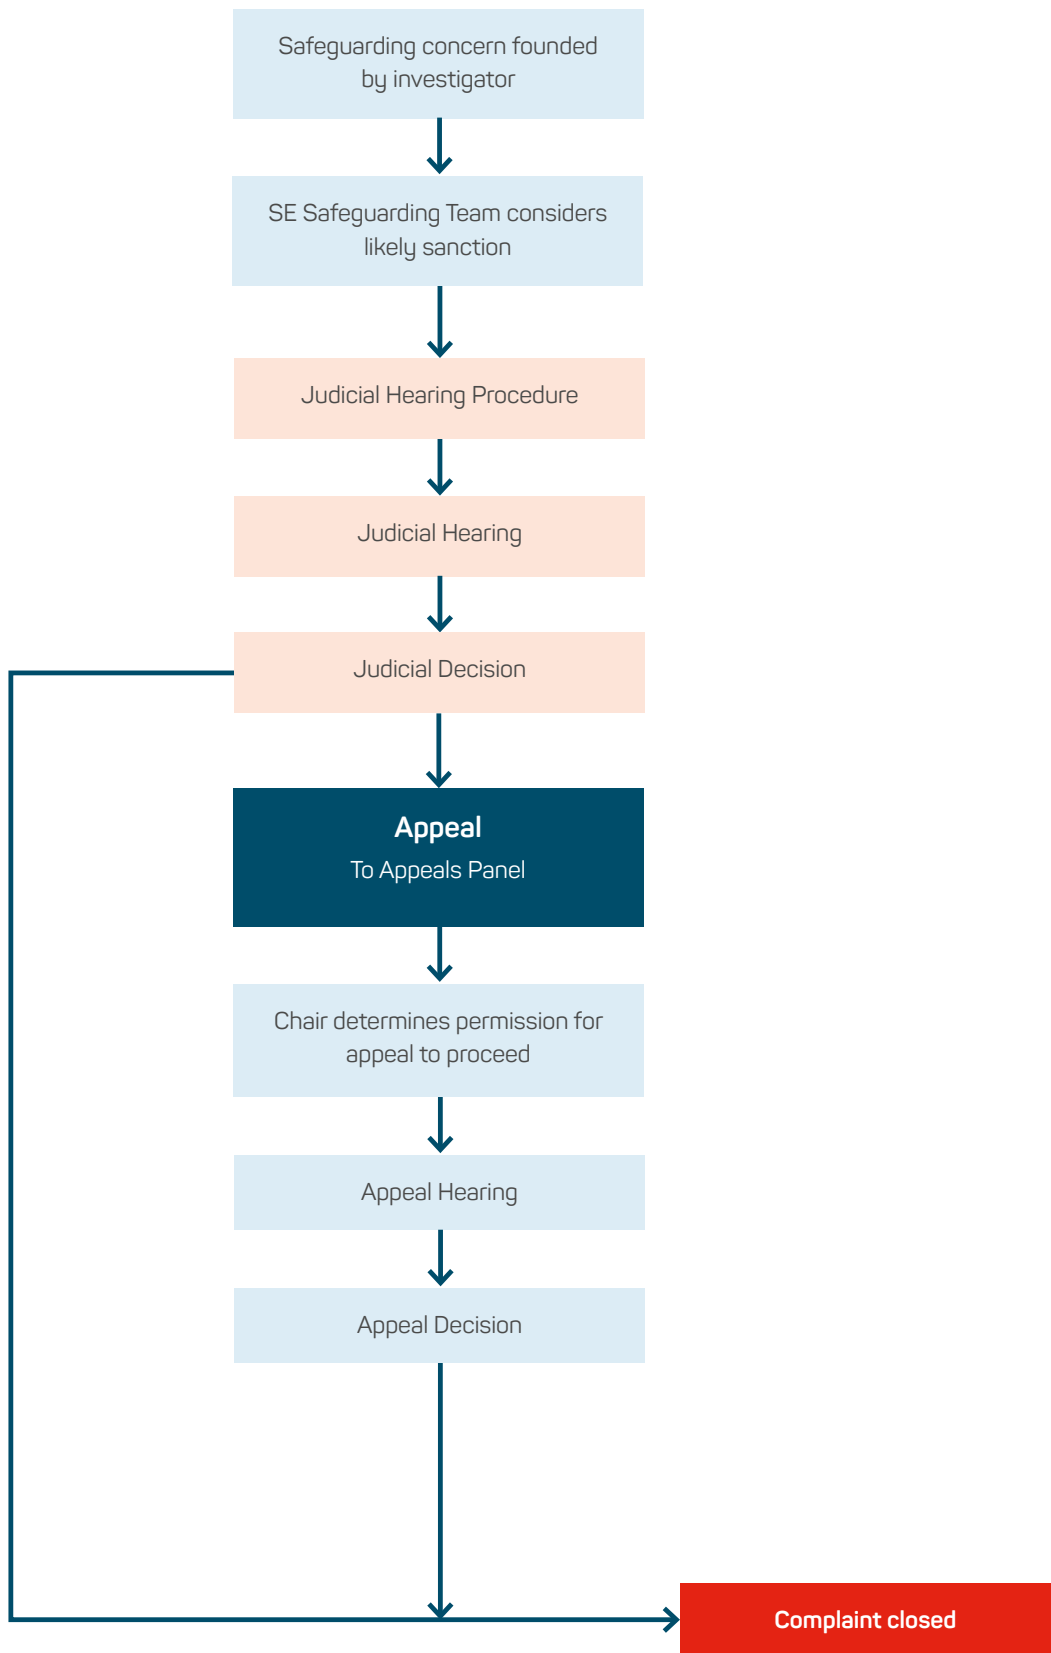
Safeguarding concern founded by investigator

SE Safeguarding Team considers likely sanction

Judicial Hearing Procedure

Judicial Hearing

Judicial Decision

Appeal
To Appeals Panel

Chair determines permission for appeal to proceed

Appeal Hearing

Appeal Decision

Complaint closed